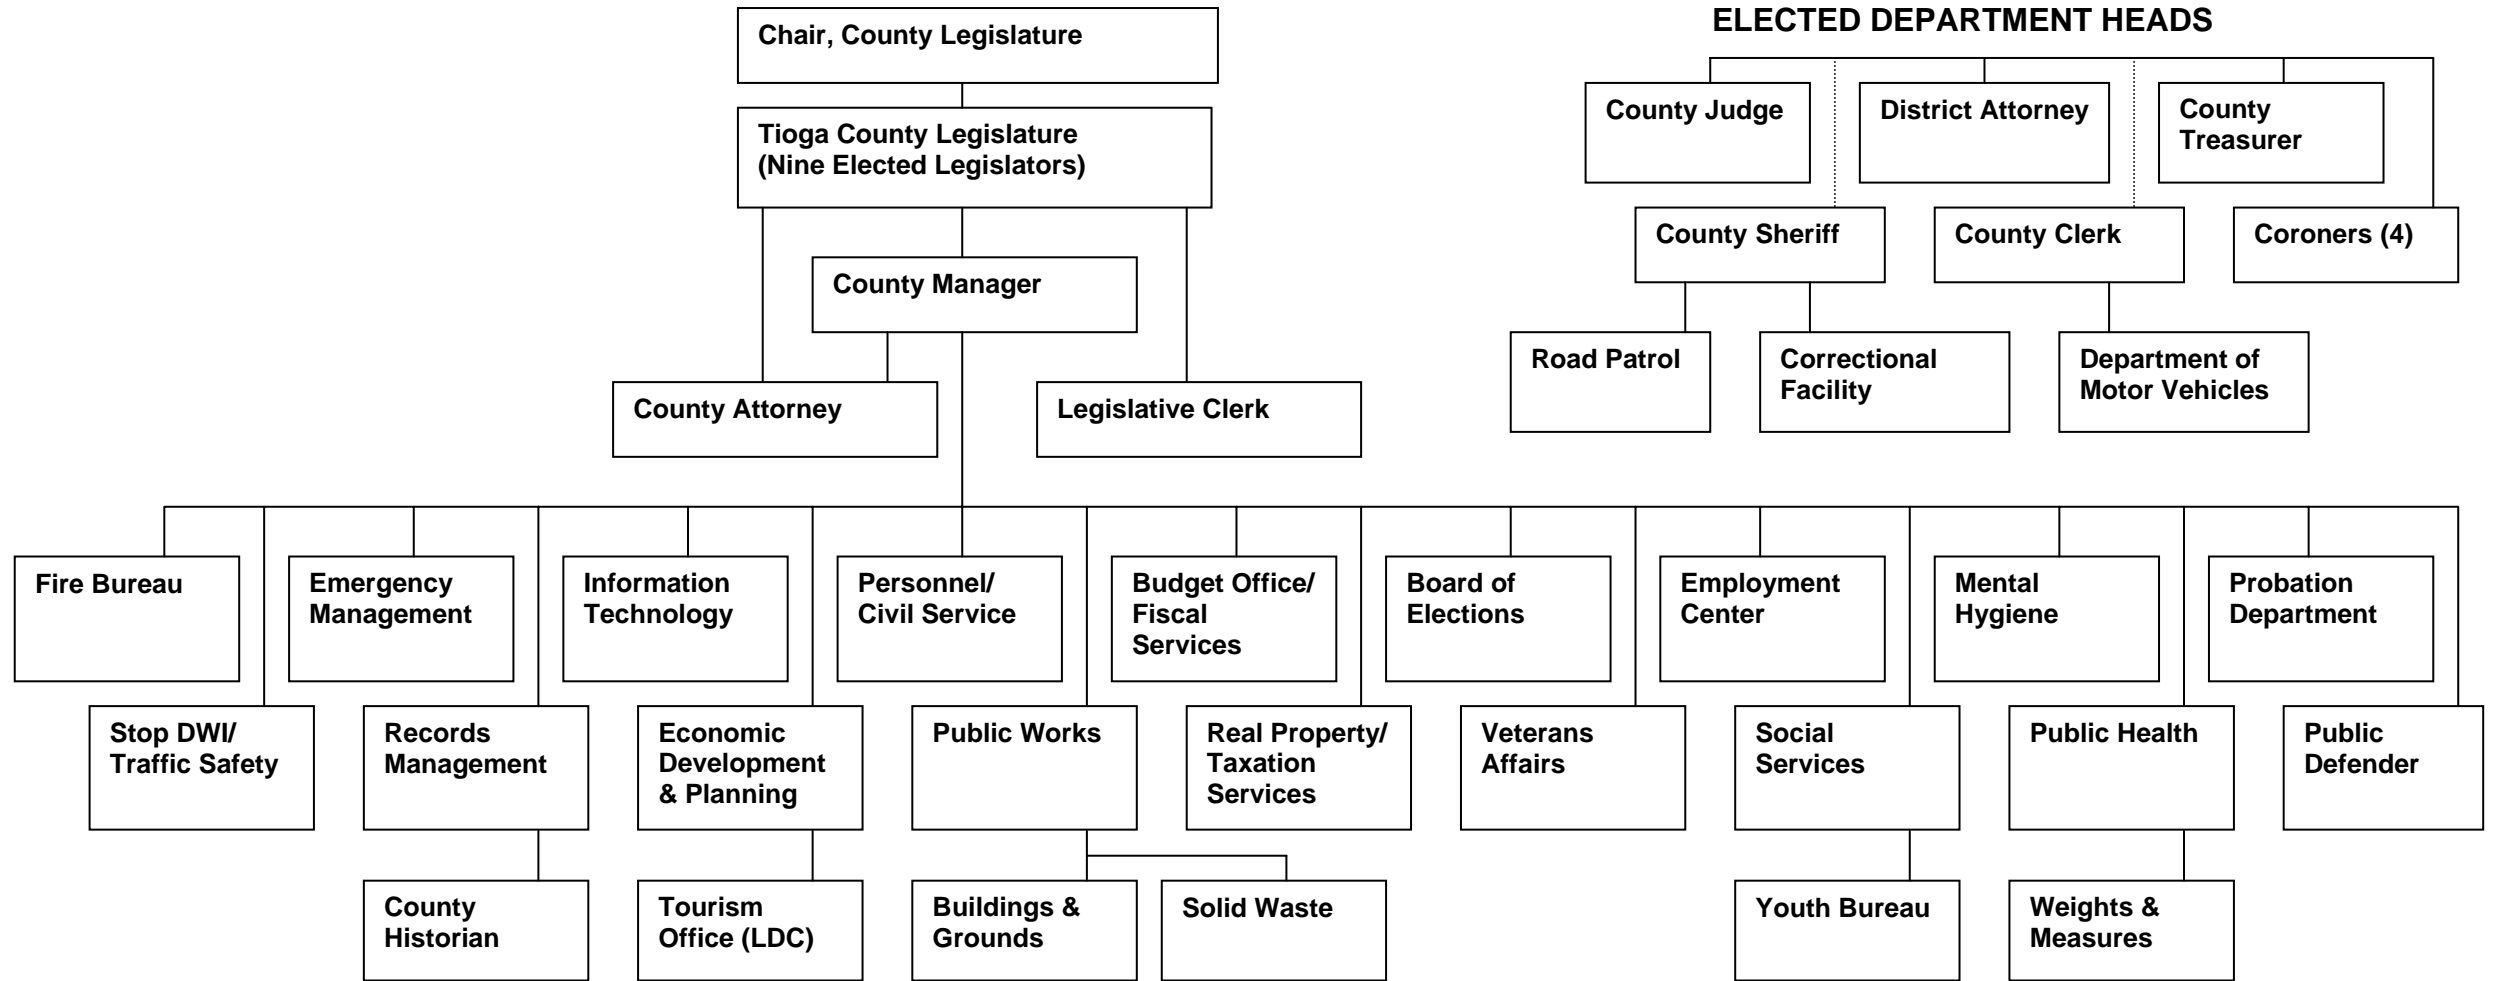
Chair, County Legislature

Tioga County Legislature
(Nine Elected Legislators)

County Manager

County Attorney

Legislative Clerk

ELECTED DEPARTMENT HEADS

County Judge

District Attorney

County Treasurer

County Sheriff

County Clerk

Coroners (4)

Road Patrol

Correctional Facility

Department of Motor Vehicles

Fire Bureau

Emergency Management

Information Technology

Personnel/ Civil Service

Budget Office/ Fiscal Services

Board of Elections

Employment Center

Mental Hygiene

Probation Department

Stop DWI/ Traffic Safety

Records Management

Economic Development & Planning

Public Works

Real Property/ Taxation Services

Veterans Affairs

Social Services

Public Health

Public Defender

County Historian

Tourism Office (LDC)

Buildings & Grounds

Solid Waste

Youth Bureau

Weights & Measures